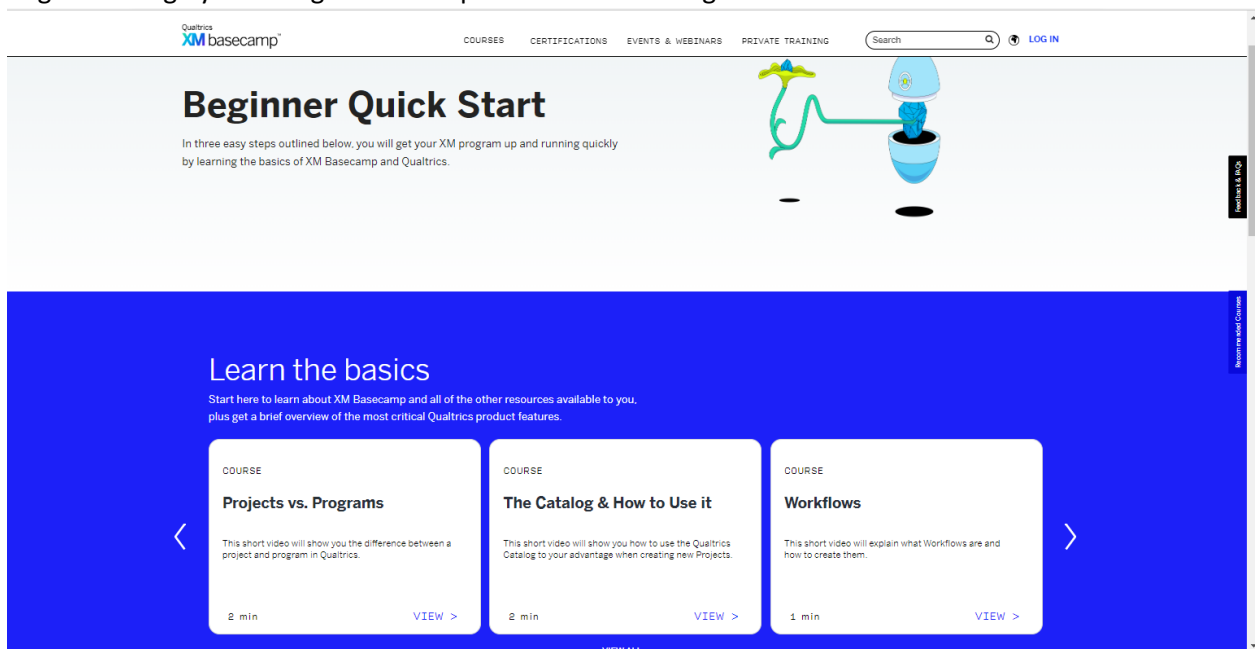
Qualtrics XM basecamp

COURSES CERTIFICATIONS EVENTS & WEBINARS PRIVATE TRAINING Search LOG IN

Beginner Quick Start

In three easy steps outlined below, you will get your XM program up and running quickly by learning the basics of XM Basecamp and Qualtrics.

Feedback & FAQs

Recommended Courses

Learn the basics

Start here to learn about XM Basecamp and all of the other resources available to you, plus get a brief overview of the most critical Qualtrics product features.

COURSE

Projects vs. Programs

This short video will show you the difference between a project and program in Qualtrics.

2 min VIEW >

COURSE

The Catalog & How to Use it

This short video will show you how to use the Qualtrics Catalog to your advantage when creating new Projects.

2 min VIEW >

COURSE

Workflows

This short video will explain what Workflows are and how to create them.

1 min VIEW >

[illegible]